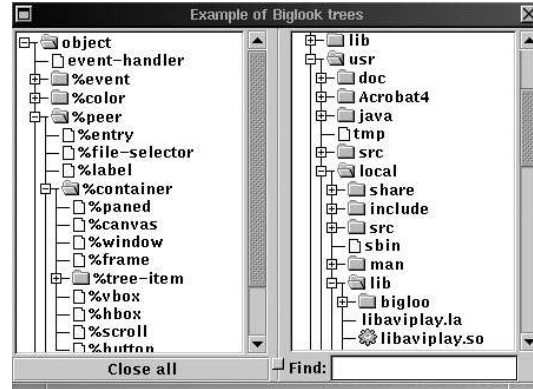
Example of Biglook trees

object
event-handler
%event
%color
%peer
%entry
%file-selector
%label
%container
%paned
%canvas
%window
%frame
%tree-item
%vbox
%hbox
%scroll
%button

lib
usr
doc
Acrobat4
java
tmp
src
local
share
include
src
sbin
man
lib
bigloo
libaviplay.la
libaviplay.so

Close all

Find: